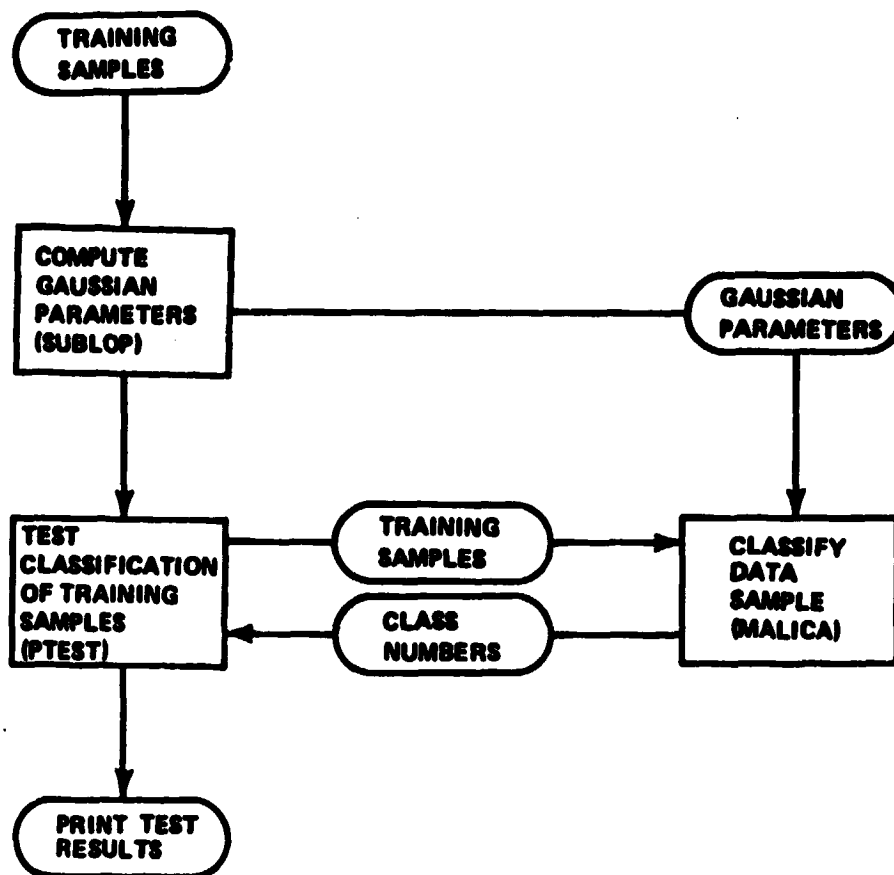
TRAINING SAMPLES

COMPUTE GAUSSIAN PARAMETERS (SUBLOP)

GAUSSIAN PARAMETERS

TEST CLASSIFICATION OF TRAINING SAMPLES (PTEST)

TRAINING SAMPLES

CLASS NUMBERS

CLASSIFY DATA SAMPLE (MALICA)

PRINT TEST RESULTS